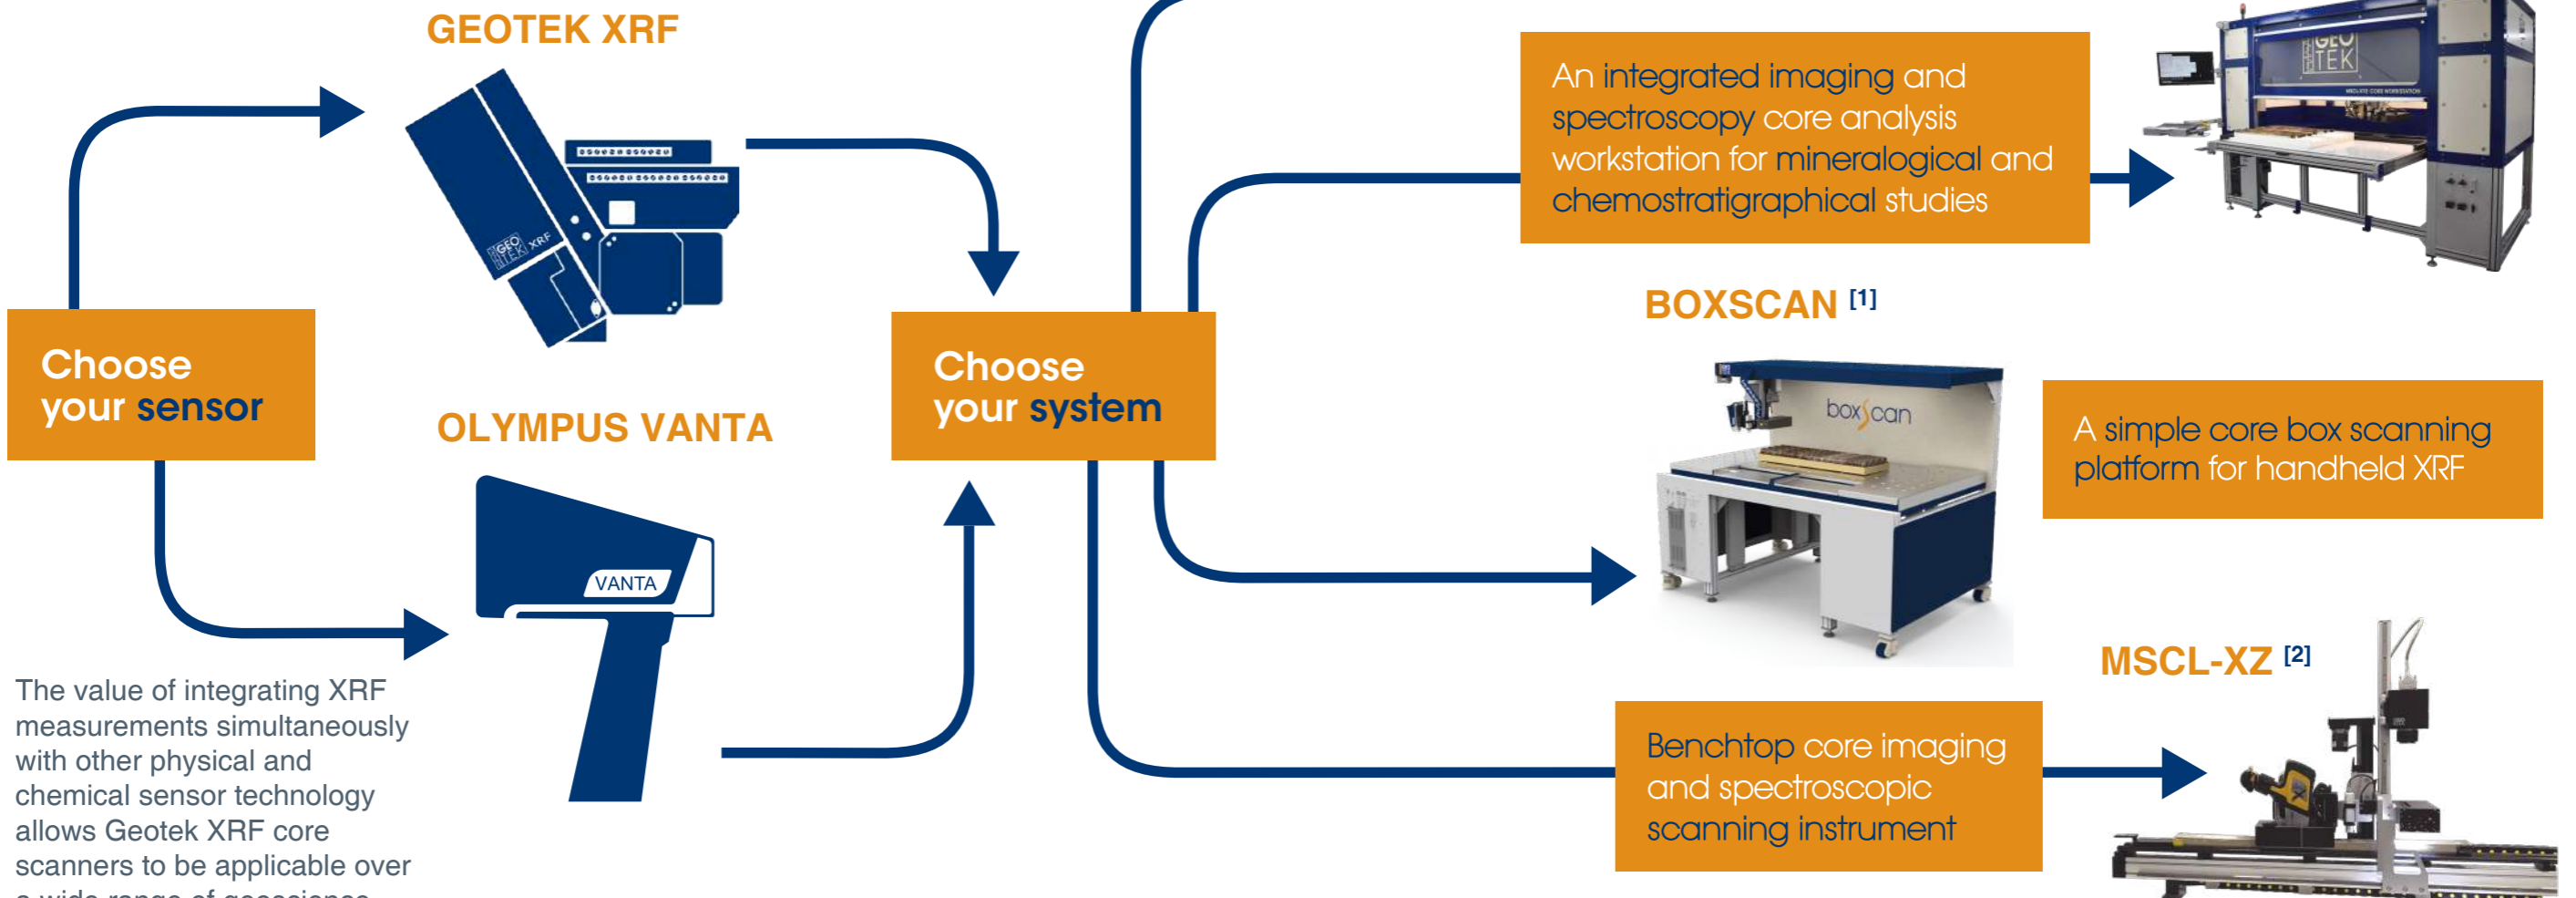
GEOTEK XRF

GEO TEK XRF

Choose your sensor

OLYMPUS VANTA

VANTA

The value of integrating XRF measurements simultaneously with other physical and chemical sensor technology allows Geotek XRF core scanners to be applicable over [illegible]

Choose your system

An integrated imaging and spectroscopy core analysis workstation for mineralogical and chemostratigraphical studies

GEO TEK

BOXSCAN [1]

box scan

A simple core box scanning platform for handheld XRF

MSCL-XZ [2]

Benchtop core imaging and spectroscopic scanning instrument